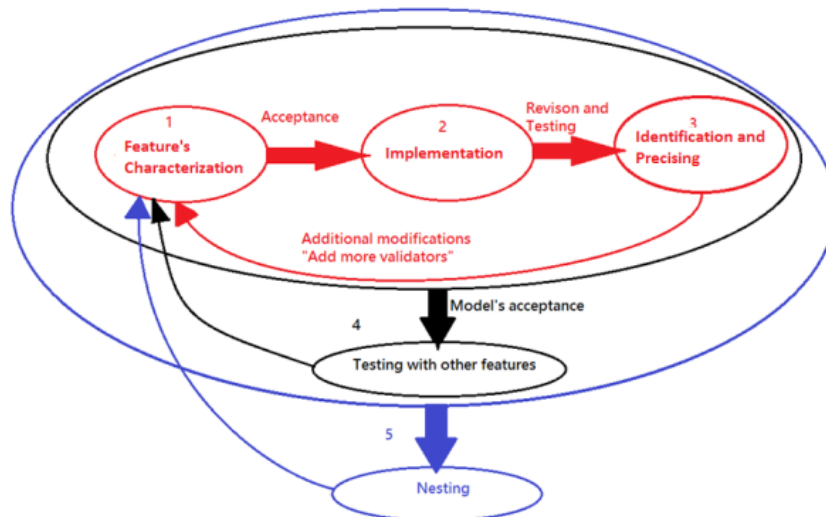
1
Feature's Characterization

Acceptance

2
Implementation

Revison and Testing

3
Identification and Precising

Additional modifications
"Add more validators"

Model's acceptance

4

Testing with other features

5

Nesting